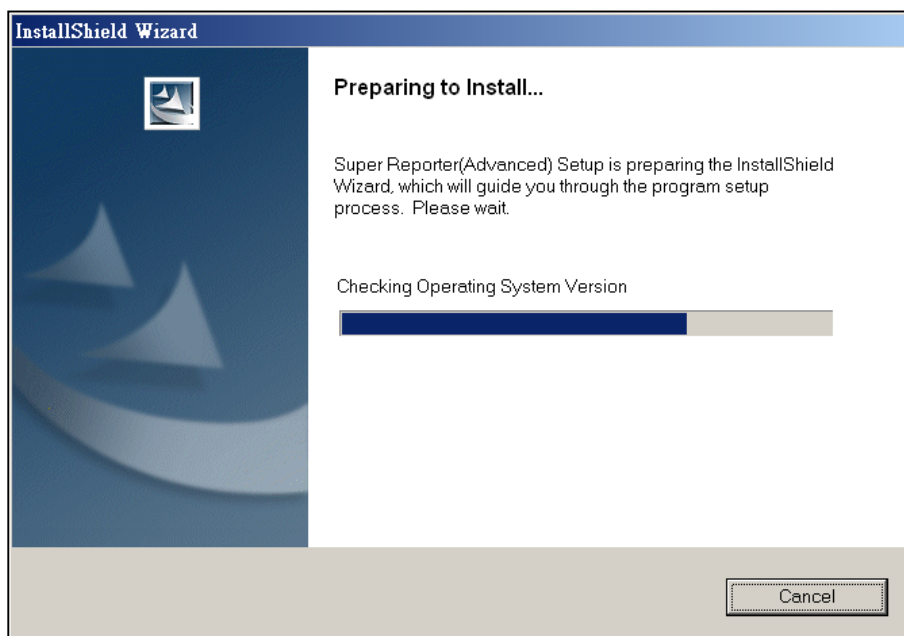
InstallShield Wizard

Preparing to Install...

Super Reporter(Advanced) Setup is preparing the InstallShield Wizard, which will guide you through the program setup process. Please wait.

Checking Operating System Version

Cancel